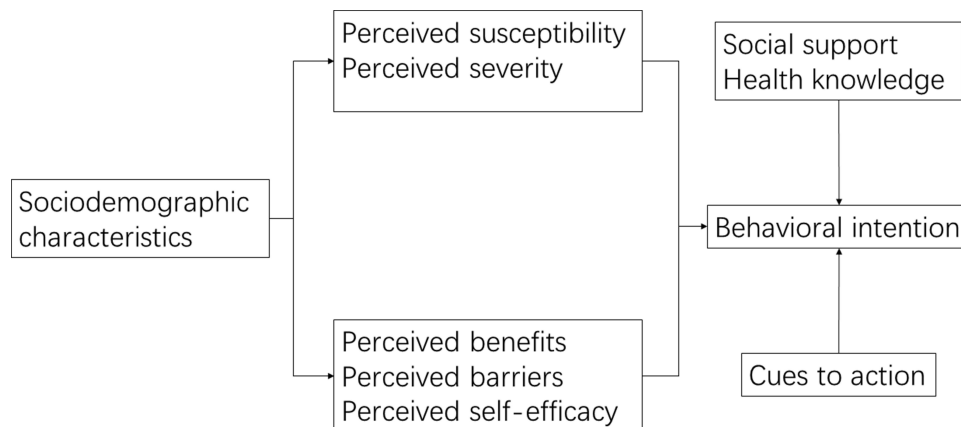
Perceived susceptibility
Perceived severity

Social support
Health knowledge

Sociodemographic characteristics

Behavioral intention

Perceived benefits
Perceived barriers
Perceived self-efficacy

Cues to action